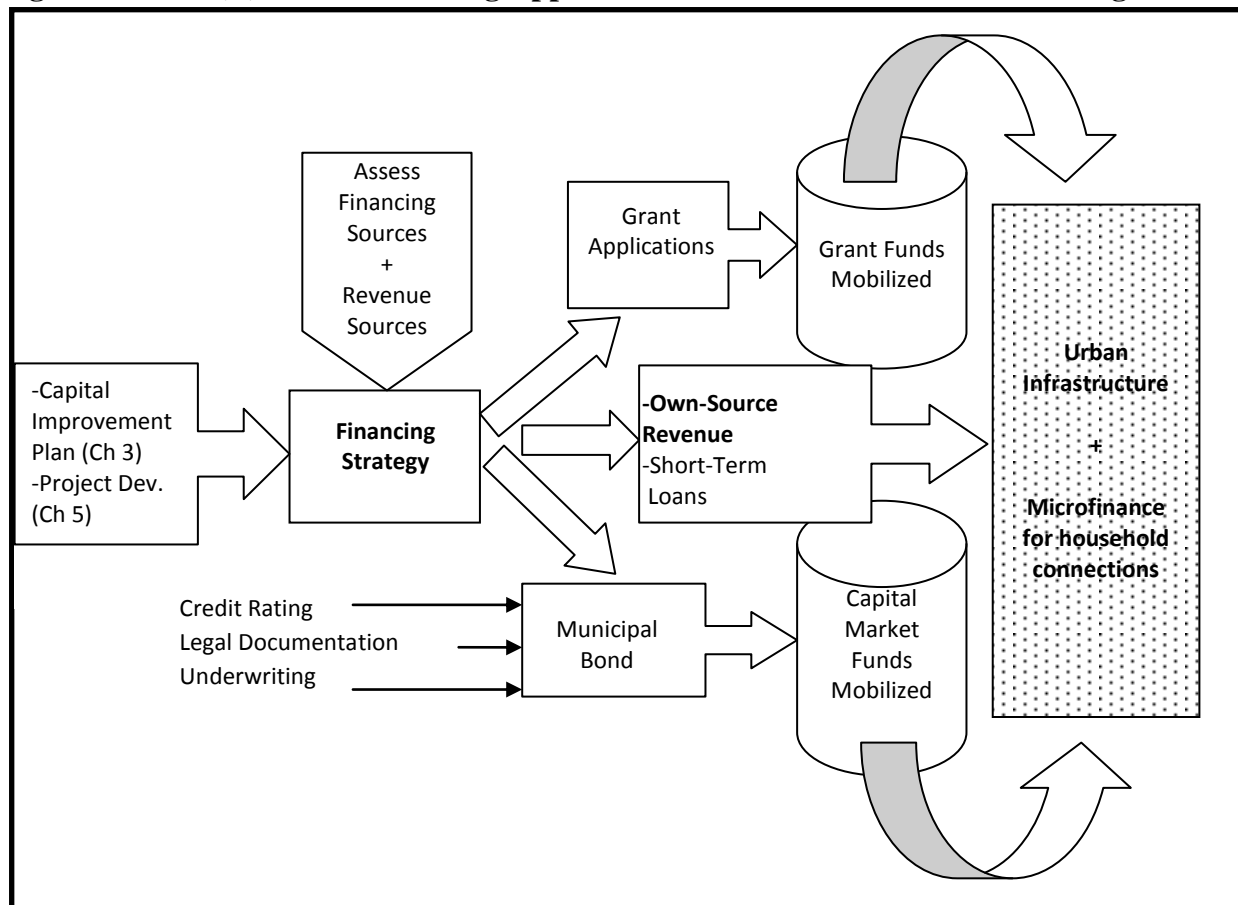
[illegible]

Assess Financing Sources + Revenue Sources

Grant Applications

Grant Funds Mobilized

-Capital Improvement Plan (Ch 3)
-Project Dev. (Ch 5)

Financing Strategy

-Own-Source Revenue
-Short-Term Loans

Urban Infrastructure
+
Microfinance for household connections

Credit Rating
Legal Documentation
Underwriting

Municipal Bond

Capital Market Funds Mobilized